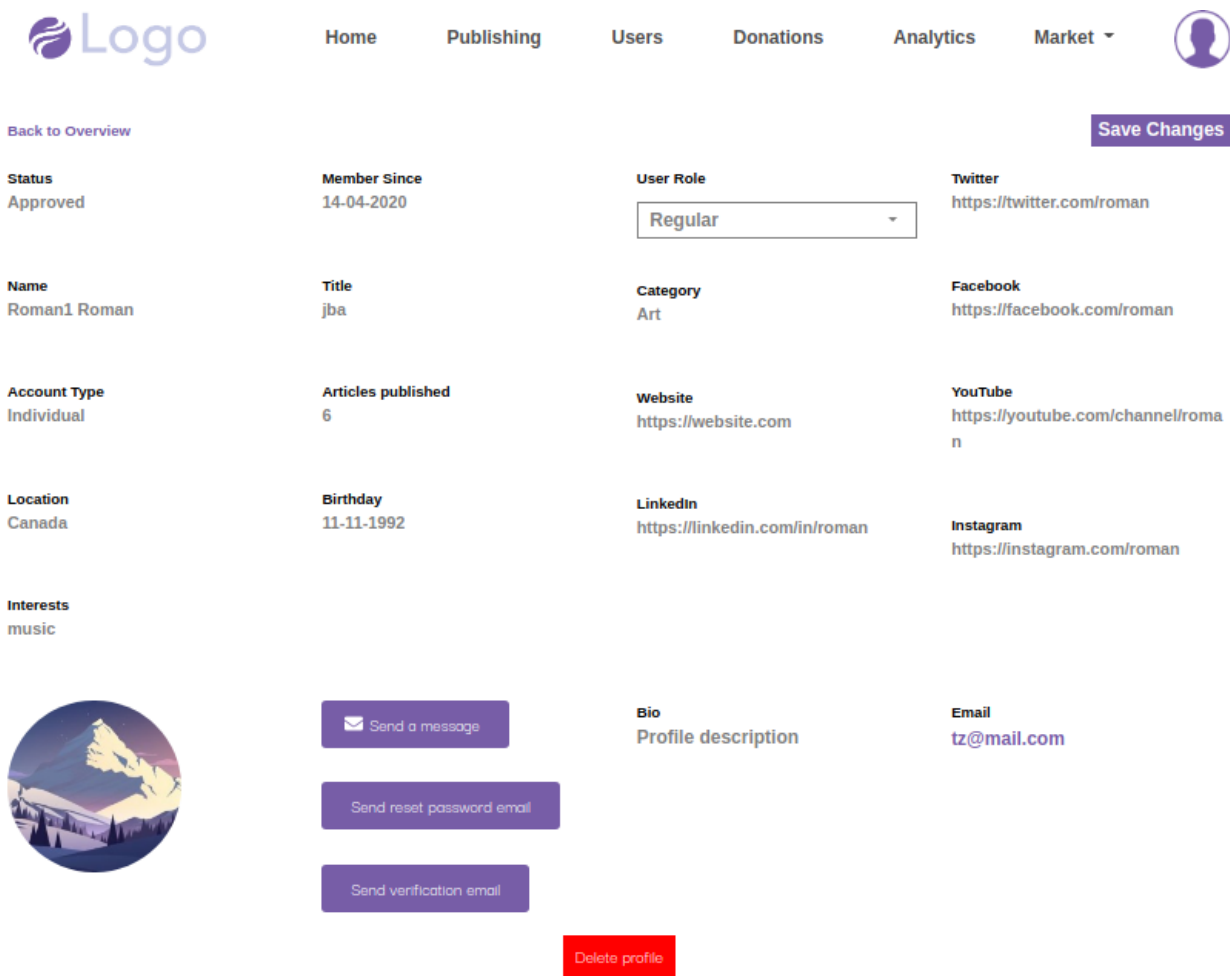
Logo

Home Publishing Users Donations Analytics Market

Back to Overview

Save Changes

Status
Approved

Member Since
14-04-2020

User Role
Regular

Twitter
https://twitter.com/roman

Name
Roman1 Roman

Title
jba

Category
Art

Facebook
https://facebook.com/roman

Account Type
Individual

Articles published
6

Website
https://website.com

YouTube
https://youtube.com/channel/roman

Location
Canada

Birthday
11-11-1992

LinkedIn
https://linkedin.com/in/roman

Instagram
https://instagram.com/roman

Interests
music

Send a message

Send reset password email

Send verification email

Bio
Profile description

Email
tz@mail.com

Delete profile